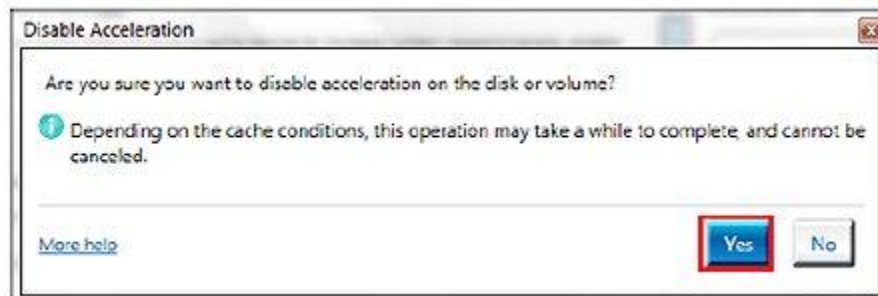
Disable Acceleration

Are you sure you want to disable acceleration on the disk or volume?

Depending on the cache conditions, this operation may take a while to complete, and cannot be canceled.

More help

Yes

No